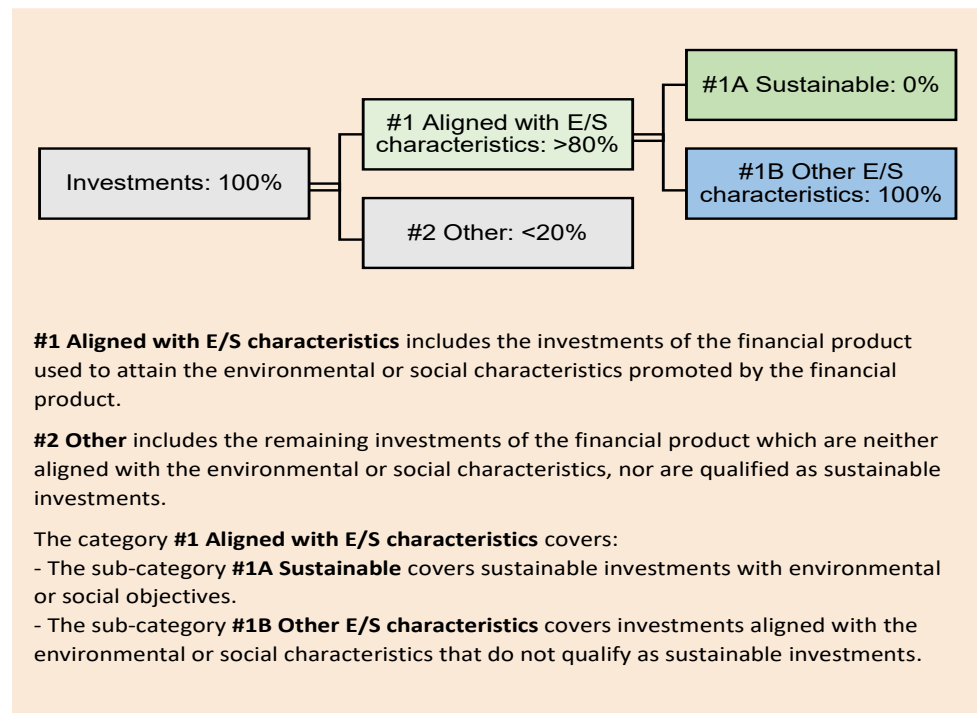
Investments: 100%

#1 Aligned with E/S characteristics: >80%

#2 Other: <20%

#1A Sustainable: 0%

#1B Other E/S characteristics: 100%

**#1 Aligned with E/S characteristics** includes the investments of the financial product used to attain the environmental or social characteristics promoted by the financial product.

**#2 Other** includes the remaining investments of the financial product which are neither aligned with the environmental or social characteristics, nor are qualified as sustainable investments.

The category **#1 Aligned with E/S characteristics** covers:
- The sub-category **#1A Sustainable** covers sustainable investments with environmental or social objectives.
- The sub-category **#1B Other E/S characteristics** covers investments aligned with the environmental or social characteristics that do not qualify as sustainable investments.